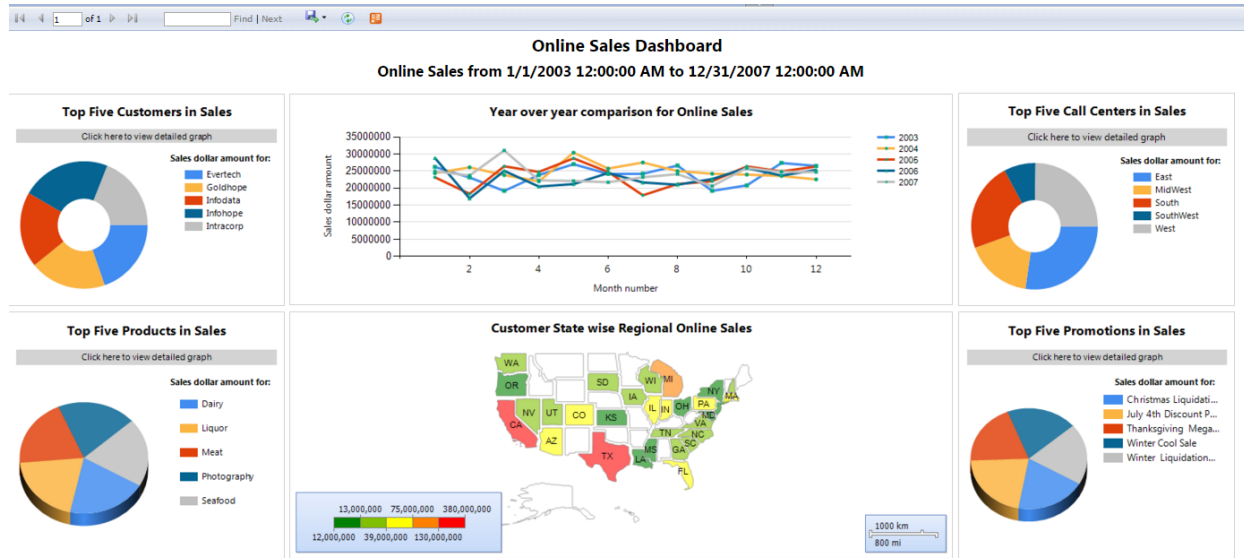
1 of 1 Find | Next

Online Sales Dashboard

Online Sales from 1/1/2003 12:00:00 AM to 12/31/2007 12:00:00 AM

Top Five Customers in Sales

Click here to view detailed graph

Sales dollar amount for:

Evertech
Goldhope
Infodata
Infohope
Intracorp

Year over year comparison for Online Sales

35000000
30000000
25000000
20000000
15000000
10000000
5000000
0

Sales dollar amount

2 4 6 8 10 12

Month number

2003
2004
2005
2006
2007

Top Five Call Centers in Sales

Click here to view detailed graph

Sales dollar amount for:

East
MidWest
South
SouthWest
West

Top Five Products in Sales

Click here to view detailed graph

Sales dollar amount for:

Dairy
Liquor
Meat
Photography
Seafood

Customer State wise Regional Online Sales

WA OR CA NV UT AZ CO SD KS TX IA WI MI IL IN OH NY PA MA MD VA NC TN SC GA MS LA FL

13,000,000 75,000,000 380,000,000
12,000,000 39,000,000 130,000,000

1000 km
800 mi

Top Five Promotions in Sales

Click here to view detailed graph

Sales dollar amount for:

Christmas Liquidati...
July 4th Discount P...
Thanksgiving Mega...
Winter Cool Sale
Winter Liquidation...